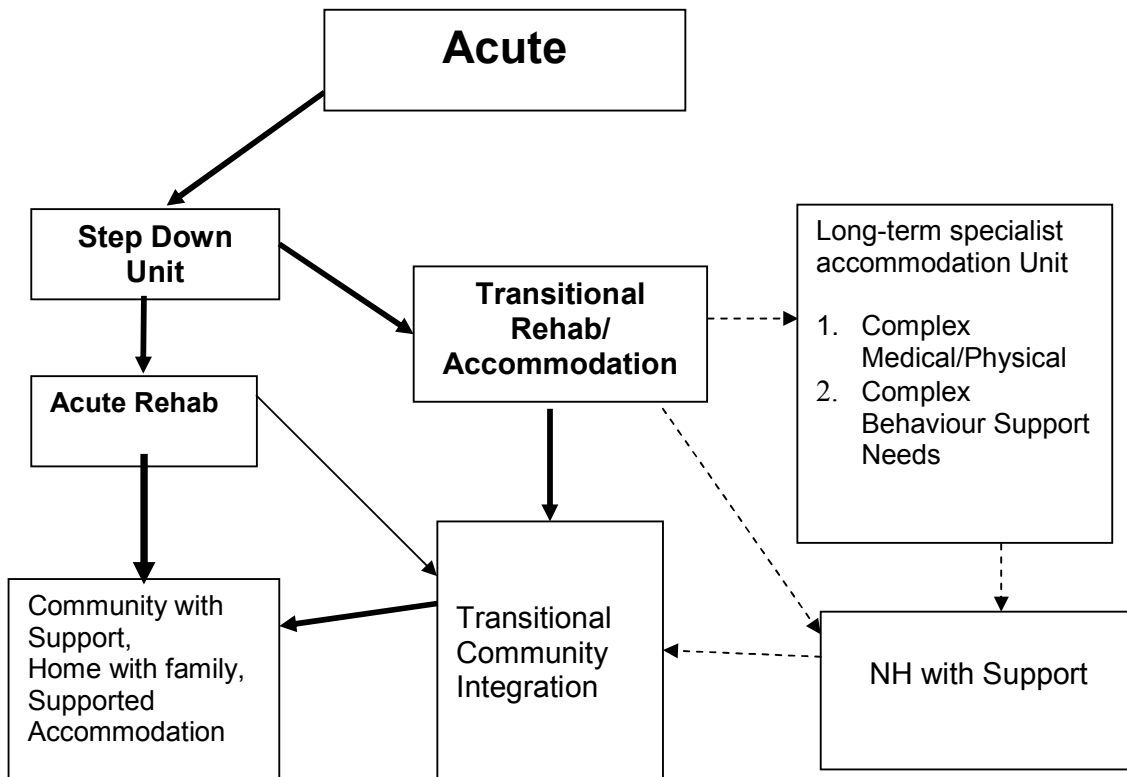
Acute

Step Down Unit

Transitional Rehab/ Accommodation

Long-term specialist accommodation Unit

1. Complex Medical/Physical
2. Complex Behaviour Support Needs

Acute Rehab

Community with Support, Home with family, Supported Accommodation

Transitional Community Integration

NH with Support